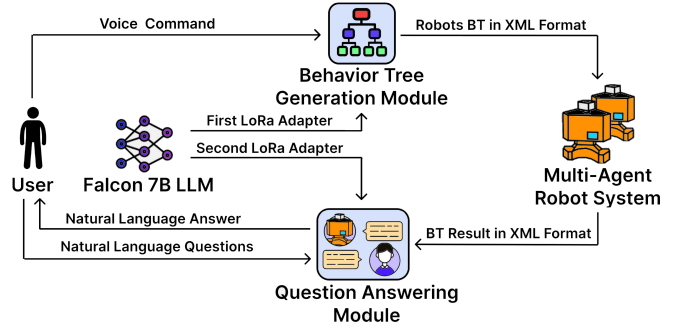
Voice Command

Robots BT in XML Format

Behavior Tree Generation Module

First LoRa Adapter

Second LoRa Adapter

User

Falcon 7B LLM

Multi-Agent Robot System

Natural Language Answer

Natural Language Questions

BT Result in XML Format

Question Answering Module